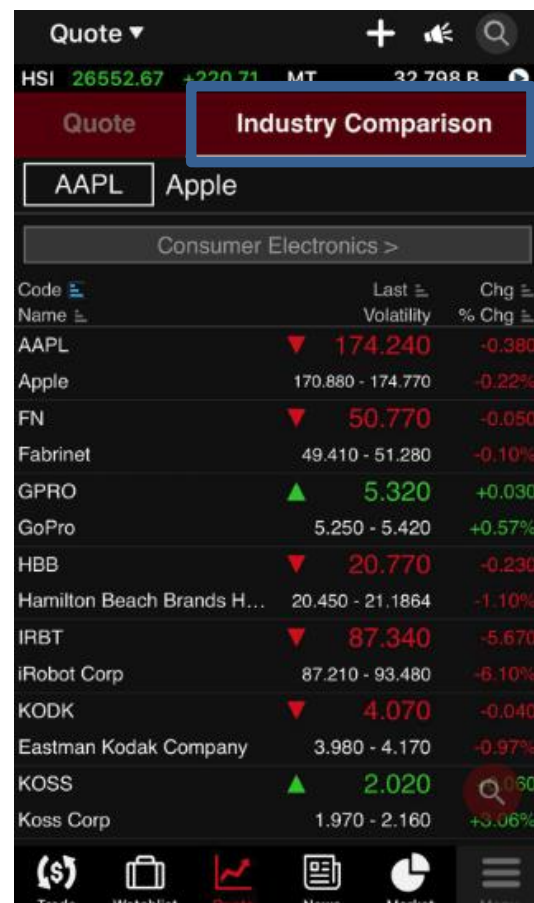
Quote ▾

HSI 26552.67 +220.71 MT 32,798 B

Quote | Industry Comparison

AAPL Apple

Consumer Electronics >

| Code Name | Last Volatility | Chg % Chg |
|---|---|---|
| AAPL | 174.240 | -0.380 |
| Apple | 170.880 - 174.770 | -0.22% |
| FN | 50.770 | -0.050 |
| Fabrinet | 49.410 - 51.280 | -0.10% |
| GPRO | 5.320 | +0.030 |
| GoPro | 5.250 - 5.420 | +0.57% |
| HBB | 20.770 | -0.230 |
| Hamilton Beach Brands H... | 20.450 - 21.1864 | -1.10% |
| IRBT | 87.340 | -5.670 |
| iRobot Corp | 87.210 - 93.480 | -6.10% |
| KODK | 4.070 | -0.040 |
| Eastman Kodak Company | 3.980 - 4.170 | -0.97% |
| KOSS | 2.020 | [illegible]060 |
| Koss Corp | 1.970 - 2.160 | +3.06% |